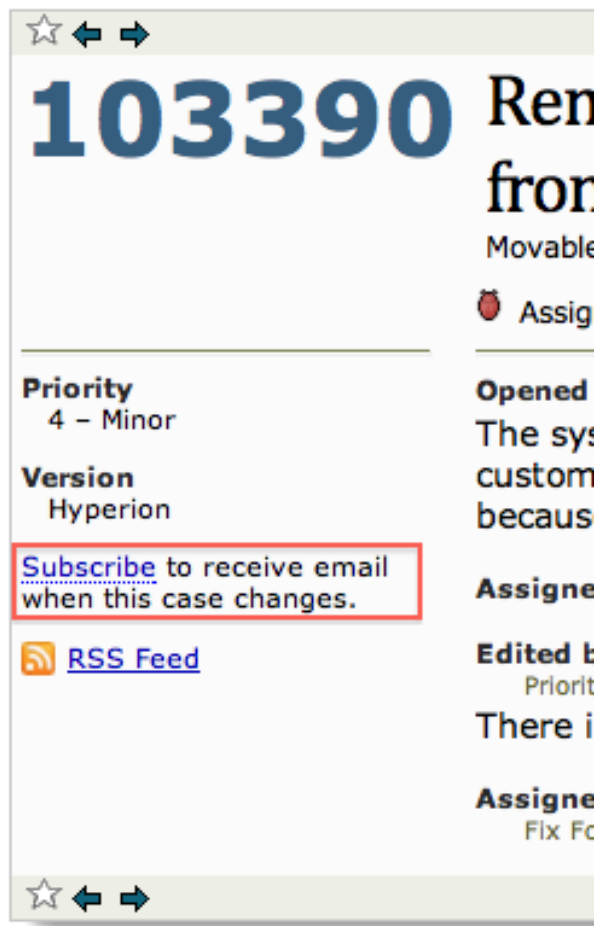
103390

Priority
4 – Minor

Version
Hyperion

Subscribe to receive email when this case changes.

RSS Feed

Rem
fron
Movable
Assig

Opened
The sys
custom
becaus

Assigne

Edited b
Priorit
There i

Assigne
Fix Fo